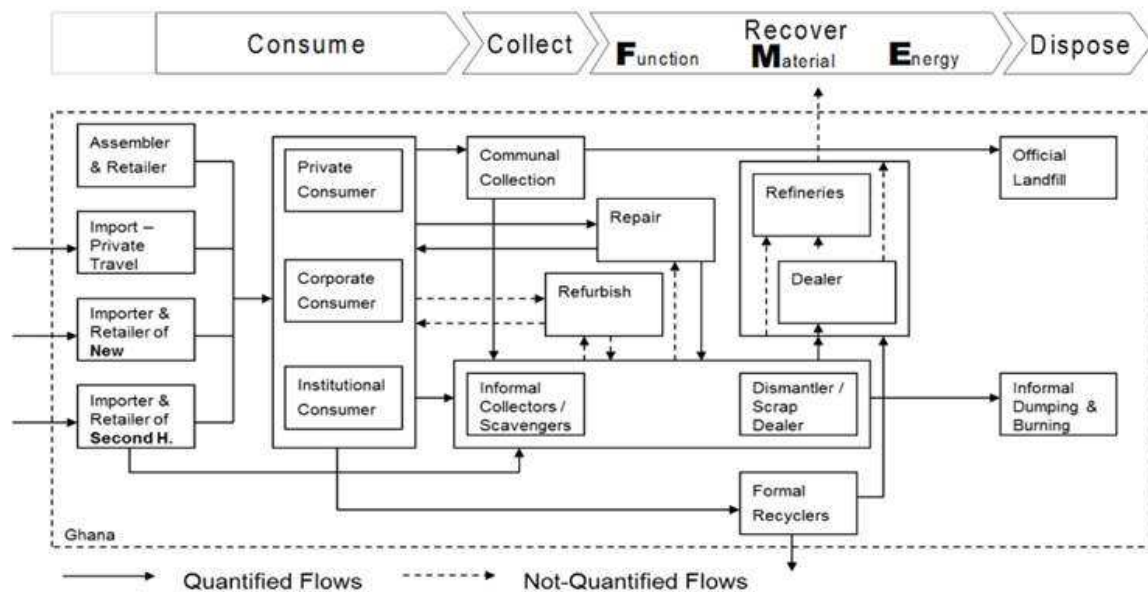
Consume

Collect

Recover

Function Material Energy

Dispose

Assembler & Retailer

Import – Private Travel

Importer & Retailer of New

Importer & Retailer of Second H.

Private Consumer

Corporate Consumer

Institutional Consumer

Communal Collection

Repair

Refurbish

Informal Collectors / Scavengers

Dismantler / Scrap Dealer

Refineries

Dealer

Official Landfill

Informal Dumping & Burning

Formal Recyclers

Ghana

Quantified Flows

Not-Quantified Flows